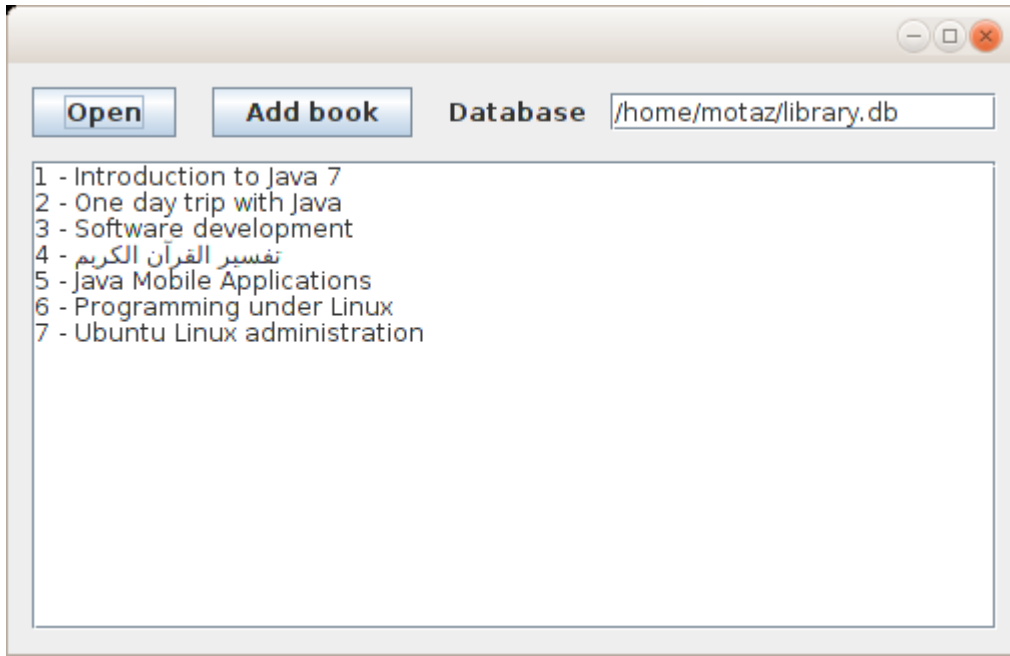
Open

Add book

Database

/home/motaz/library.db

1 - Introduction to Java 7
2 - One day trip with Java
3 - Software development
4 - تفسير القرآن الكريم
5 - Java Mobile Applications
6 - Programming under Linux
7 - Ubuntu Linux administration